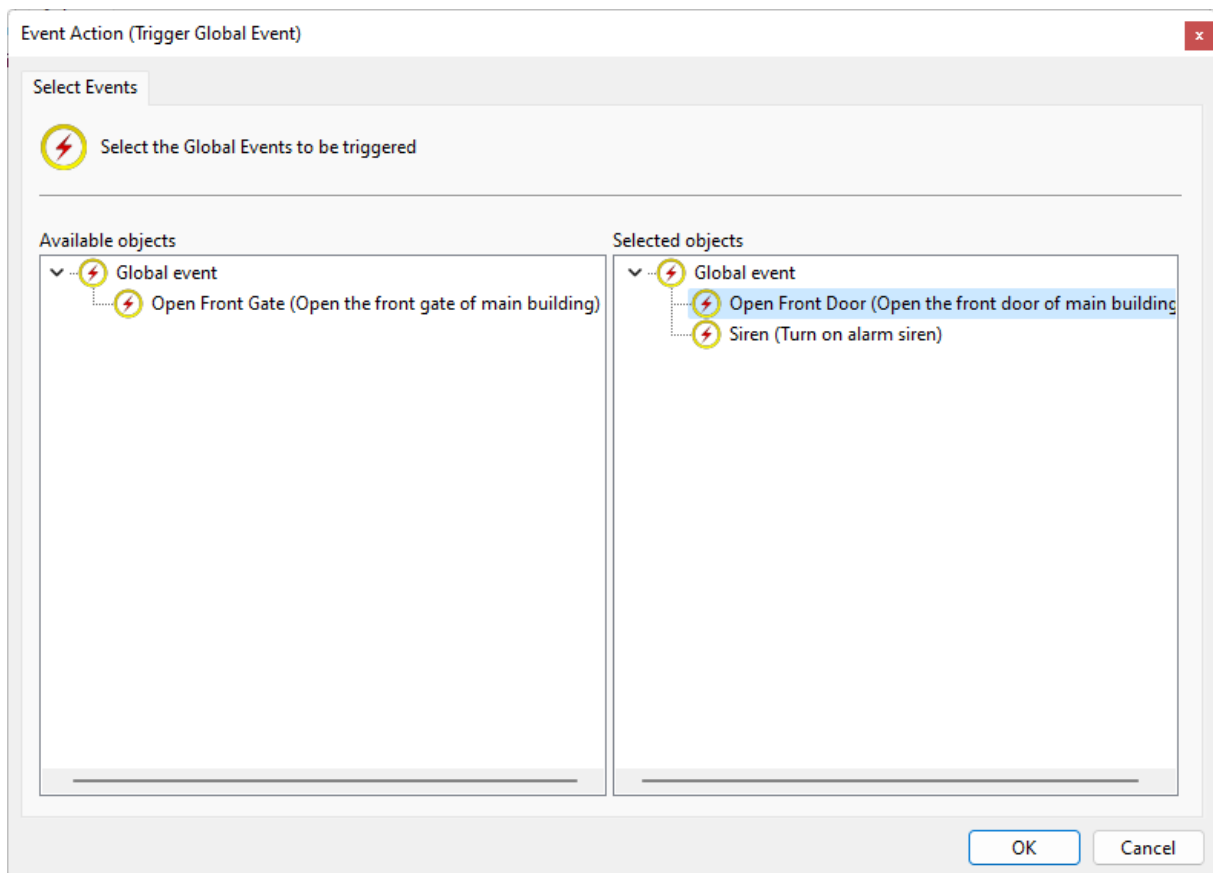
Event Action (Trigger Global Event)

x

Select Events

Select the Global Events to be triggered

Available objects

Global event

Open Front Gate (Open the front gate of main building)

Selected objects

Global event

Open Front Door (Open the front door of main building

Siren (Turn on alarm siren)

OK

Cancel